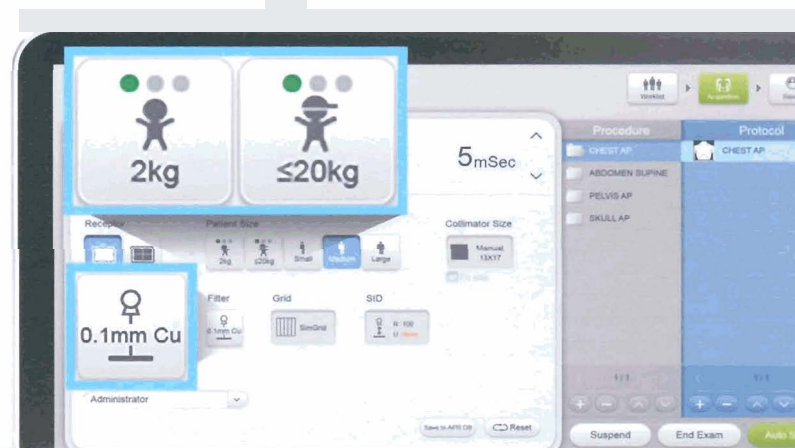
2kg

≤20kg

5mSec

Worklist

Acquisition

Procedure

Protocol

CHEST AP

ABDOMEN SUPINE

PELVIS AP

SKULL AP

CHEST AP

Receptor

Patient Size

2kg

≤20kg

Small

Medium

Large

Collimator Size

Manual 13X17

0.1mm Cu

Filter

0.1mm Cu

Grid

SimGrid

SID

Administrator

Save to APR DB

Reset

1/1

1/1

Suspend

End Exam